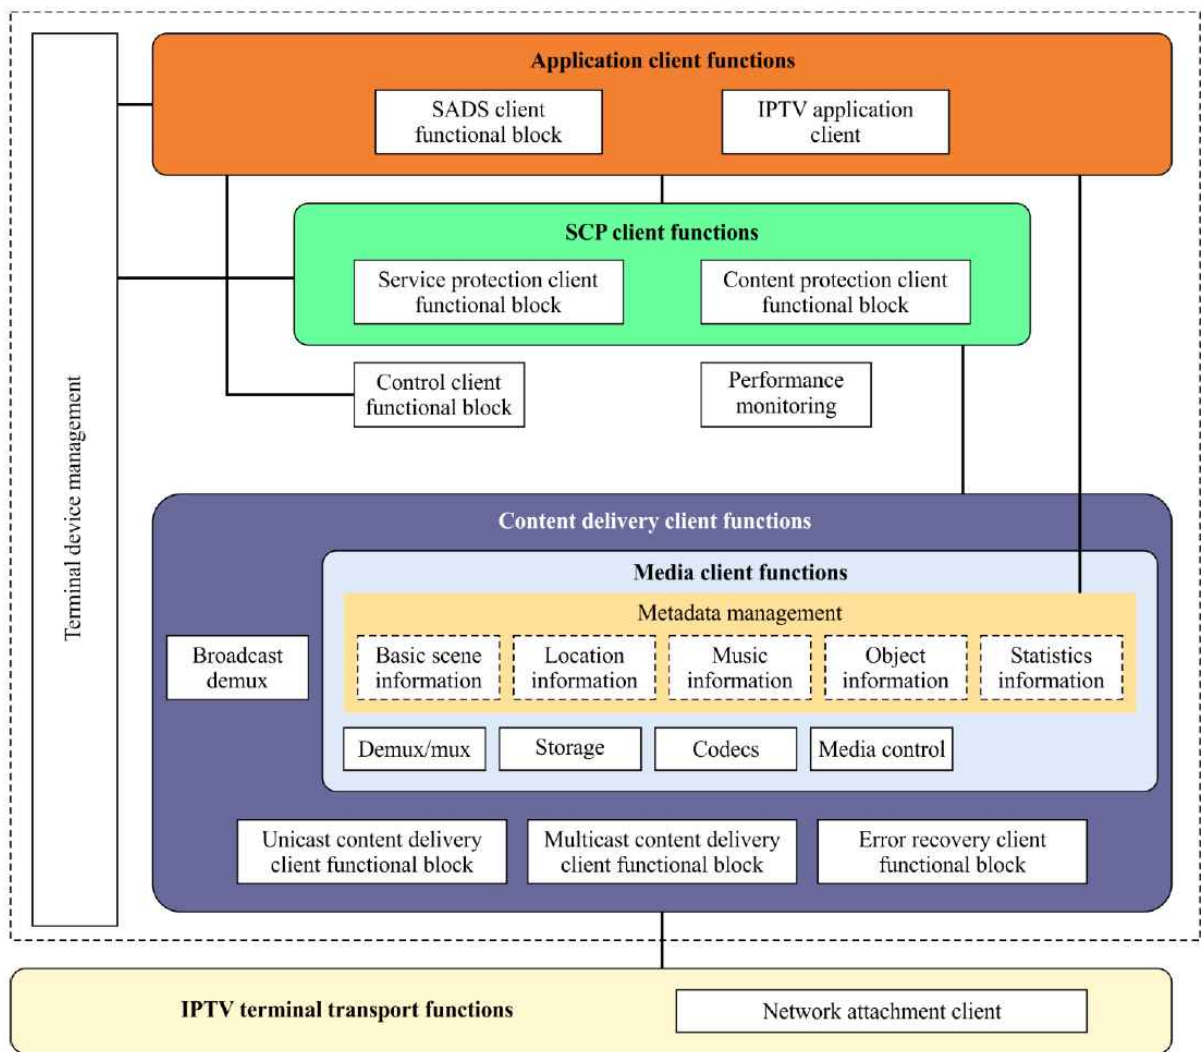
Terminal device management

Application client functions

SADS client functional block

IPTV application client

SCP client functions

Service protection client functional block

Content protection client functional block

Control client functional block

Performance monitoring

Content delivery client functions

Media client functions

Metadata management

Basic scene information

Location information

Music information

Object information

Statistics information

Broadcast demux

Demux/mux

Storage

Codecs

Media control

Unicast content delivery client functional block

Multicast content delivery client functional block

Error recovery client functional block

IPTV terminal transport functions

Network attachment client